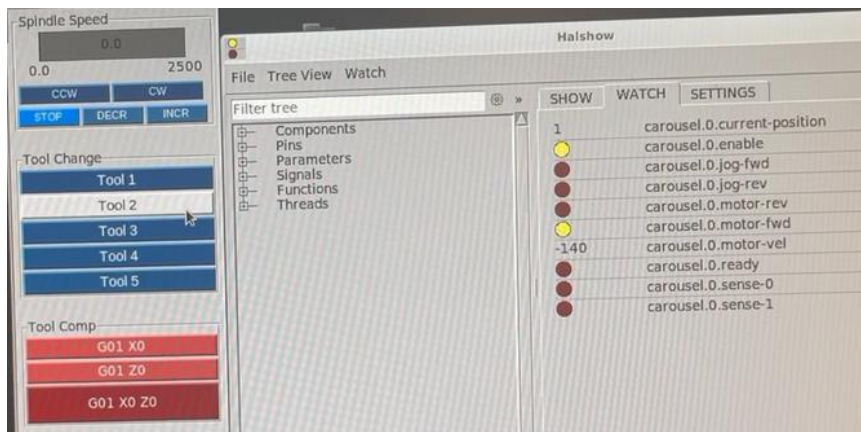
Spindle Speed
0.0
0.0 2500
CCW CW
STOP DECR INCR

Tool Change
Tool 1
Tool 2
Tool 3
Tool 4
Tool 5

Tool Comp
G01 X0
G01 Z0
G01 X0 Z0

Halshow
File Tree View Watch
Filter tree
Components
Pins
Parameters
Signals
Functions
Threads

SHOW WATCH SETTINGS
1 carousel.0.current-position
carousel.0.enable
carousel.0.jog-fwd
carousel.0.jog-rev
carousel.0.motor-rev
carousel.0.motor-fwd
-140 carousel.0.motor-vel
carousel.0.ready
carousel.0.sense-0
carousel.0.sense-1